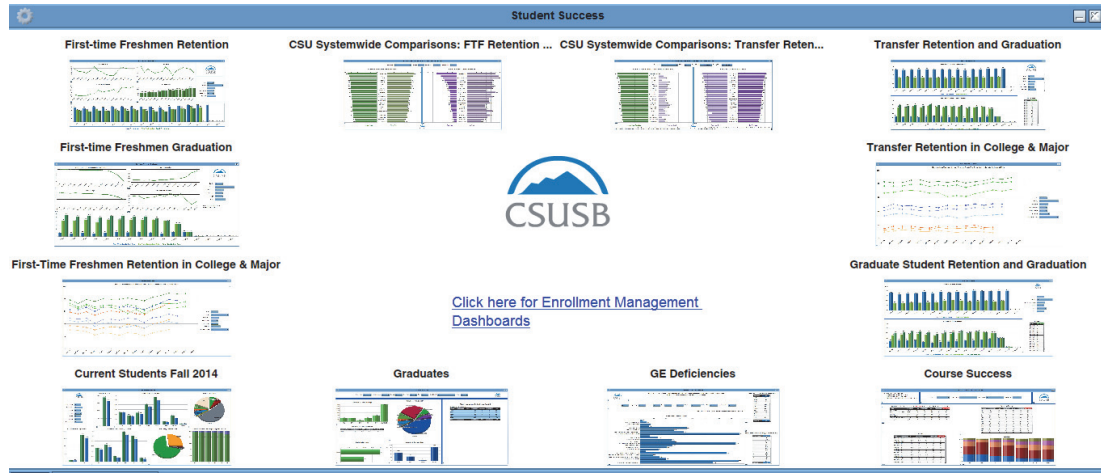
Student Success

First-time Freshmen Retention

CSU Systemwide Comparisons: FTF Retention ...

CSU Systemwide Comparisons: Transfer Reten...

Transfer Retention and Graduation

First-time Freshmen Graduation

CSUSB

Transfer Retention in College & Major

First-Time Freshmen Retention in College & Major

Click here for Enrollment Management Dashboards

Graduate Student Retention and Graduation

Current Students Fall 2014

Graduates

GE Deficiencies

Course Success